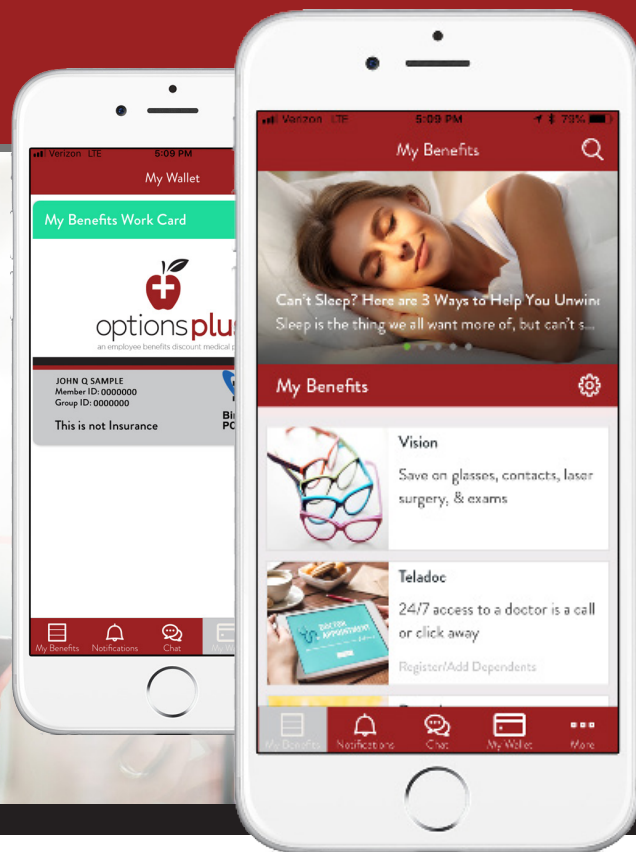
Verizon LTE 5:09 PM

My Wallet

My Benefits Work Card

optionsplus

an employee benefits discount medical p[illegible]

JOHN Q SAMPLE
Member ID: 0000000
Group ID: 0000000

This is not Insurance

Bi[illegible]
PC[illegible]

My Benefits Notifications Chat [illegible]

Verizon LTE 5:09 PM 73%

My Benefits

Can't Sleep? Here are 3 Ways to Help You Unwin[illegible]

Sleep is the thing we all want more of, but can't s...

My Benefits

Vision

Save on glasses, contacts, laser surgery, & exams

Teladoc

24/7 access to a doctor is a call or click away

Register/Add Dependents

DOCTOR APPOINTMENT

My Benefits Notifications Chat My Wallet More